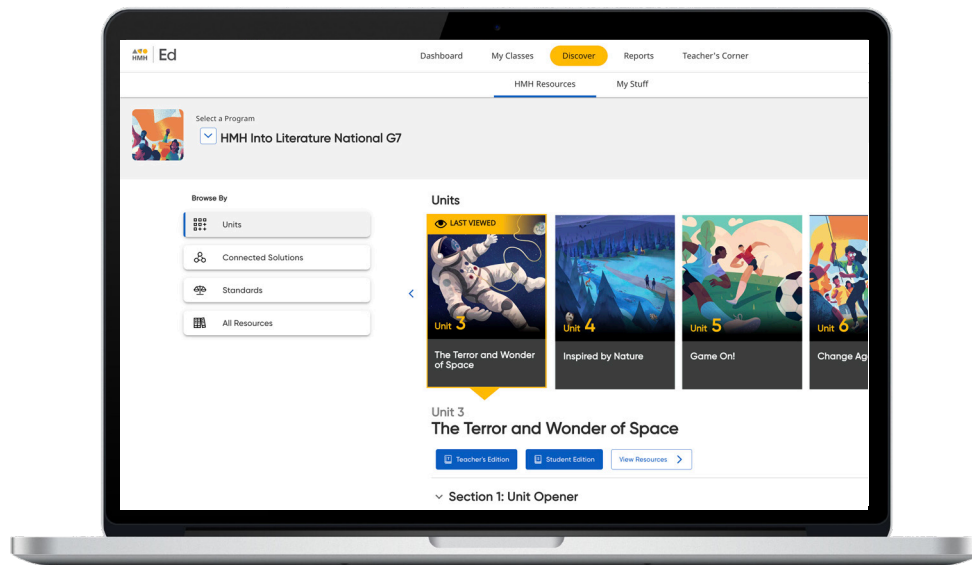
HMH Ed

Dashboard My Classes Discover Reports Teacher's Corner

HMH Resources My Stuff

Select a Program
HMH Into Literature National G7

Browse By
Units
Connected Solutions
Standards
All Resources

Units

LAST VIEWED
Unit 3
The Terror and Wonder of Space

Unit 4
Inspired by Nature

Unit 5
Game On!

Unit 6
Change Ag

Unit 3
The Terror and Wonder of Space

Teacher's Edition
Student Edition
View Resources

Section 1: Unit Opener